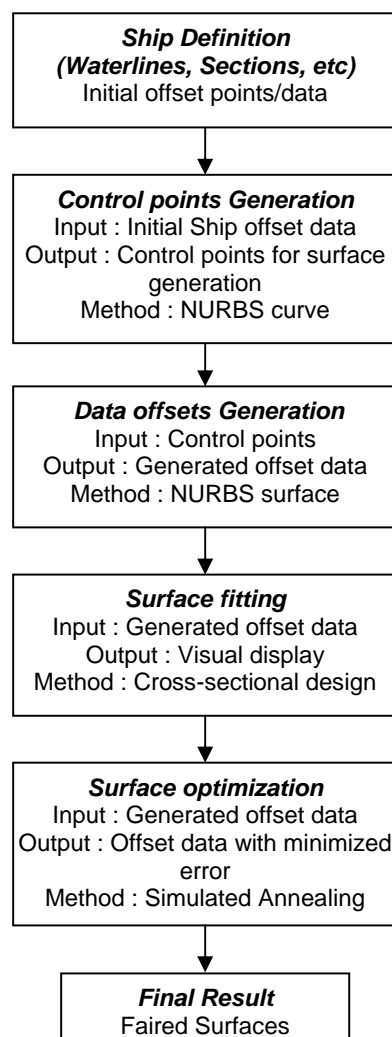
Ship Definition
(Waterlines, Sections, etc)
Initial offset points/data

Control points Generation
Input : Initial Ship offset data
Output : Control points for surface generation
Method : NURBS curve

Data offsets Generation
Input : Control points
Output : Generated offset data
Method : NURBS surface

Surface fitting
Input : Generated offset data
Output : Visual display
Method : Cross-sectional design

Surface optimization
Input : Generated offset data
Output : Offset data with minimized error
Method : Simulated Annealing

Final Result
Faired Surfaces